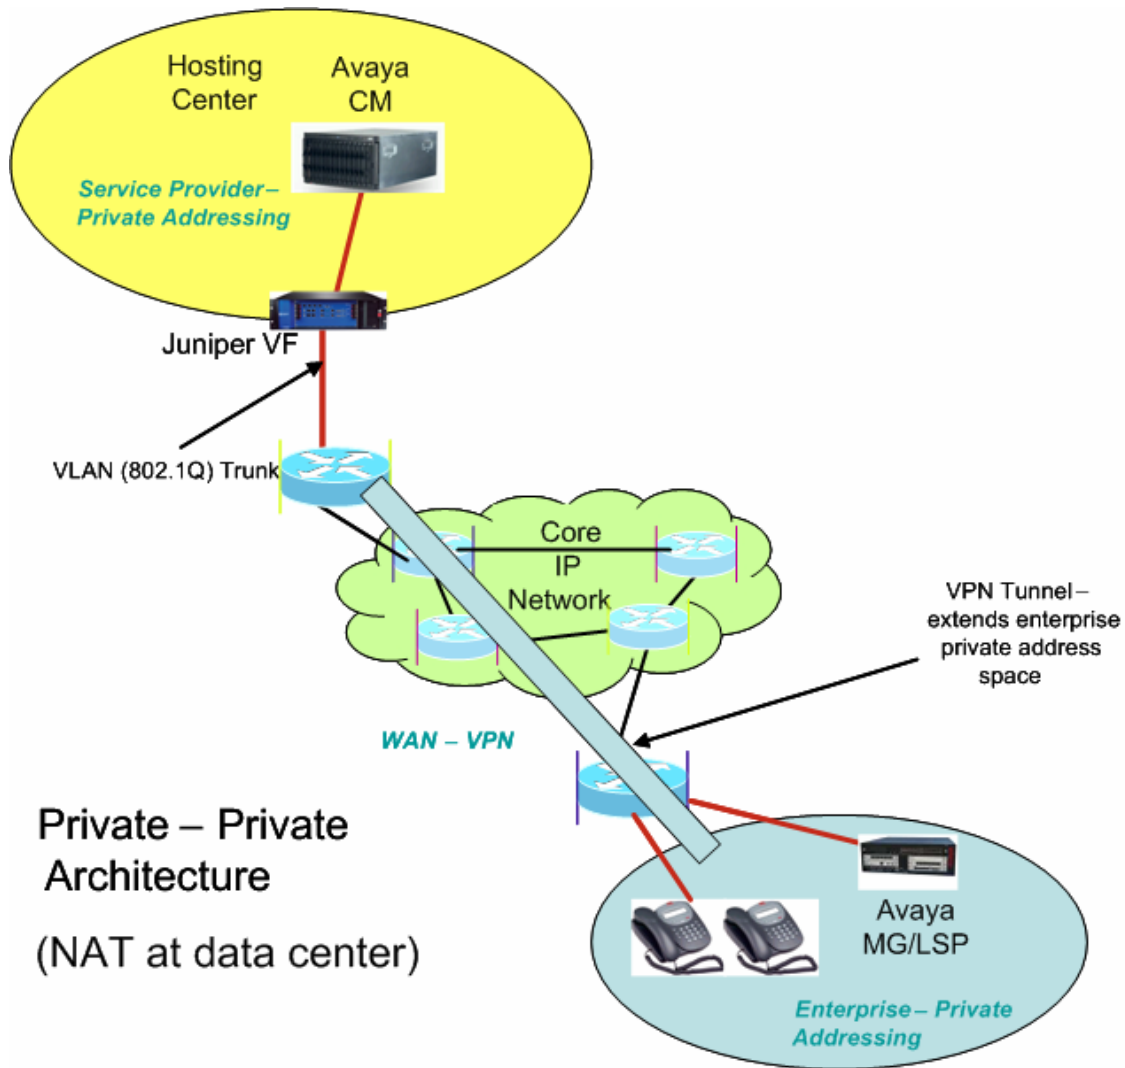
Hosting Center

Avaya CM

Service Provider – Private Addressing

Juniper VF

VLAN (802.1Q) Trunk

Core IP Network

VPN Tunnel – extends enterprise private address space

WAN – VPN

Private – Private Architecture

(NAT at data center)

Avaya MG/LSP

Enterprise – Private Addressing